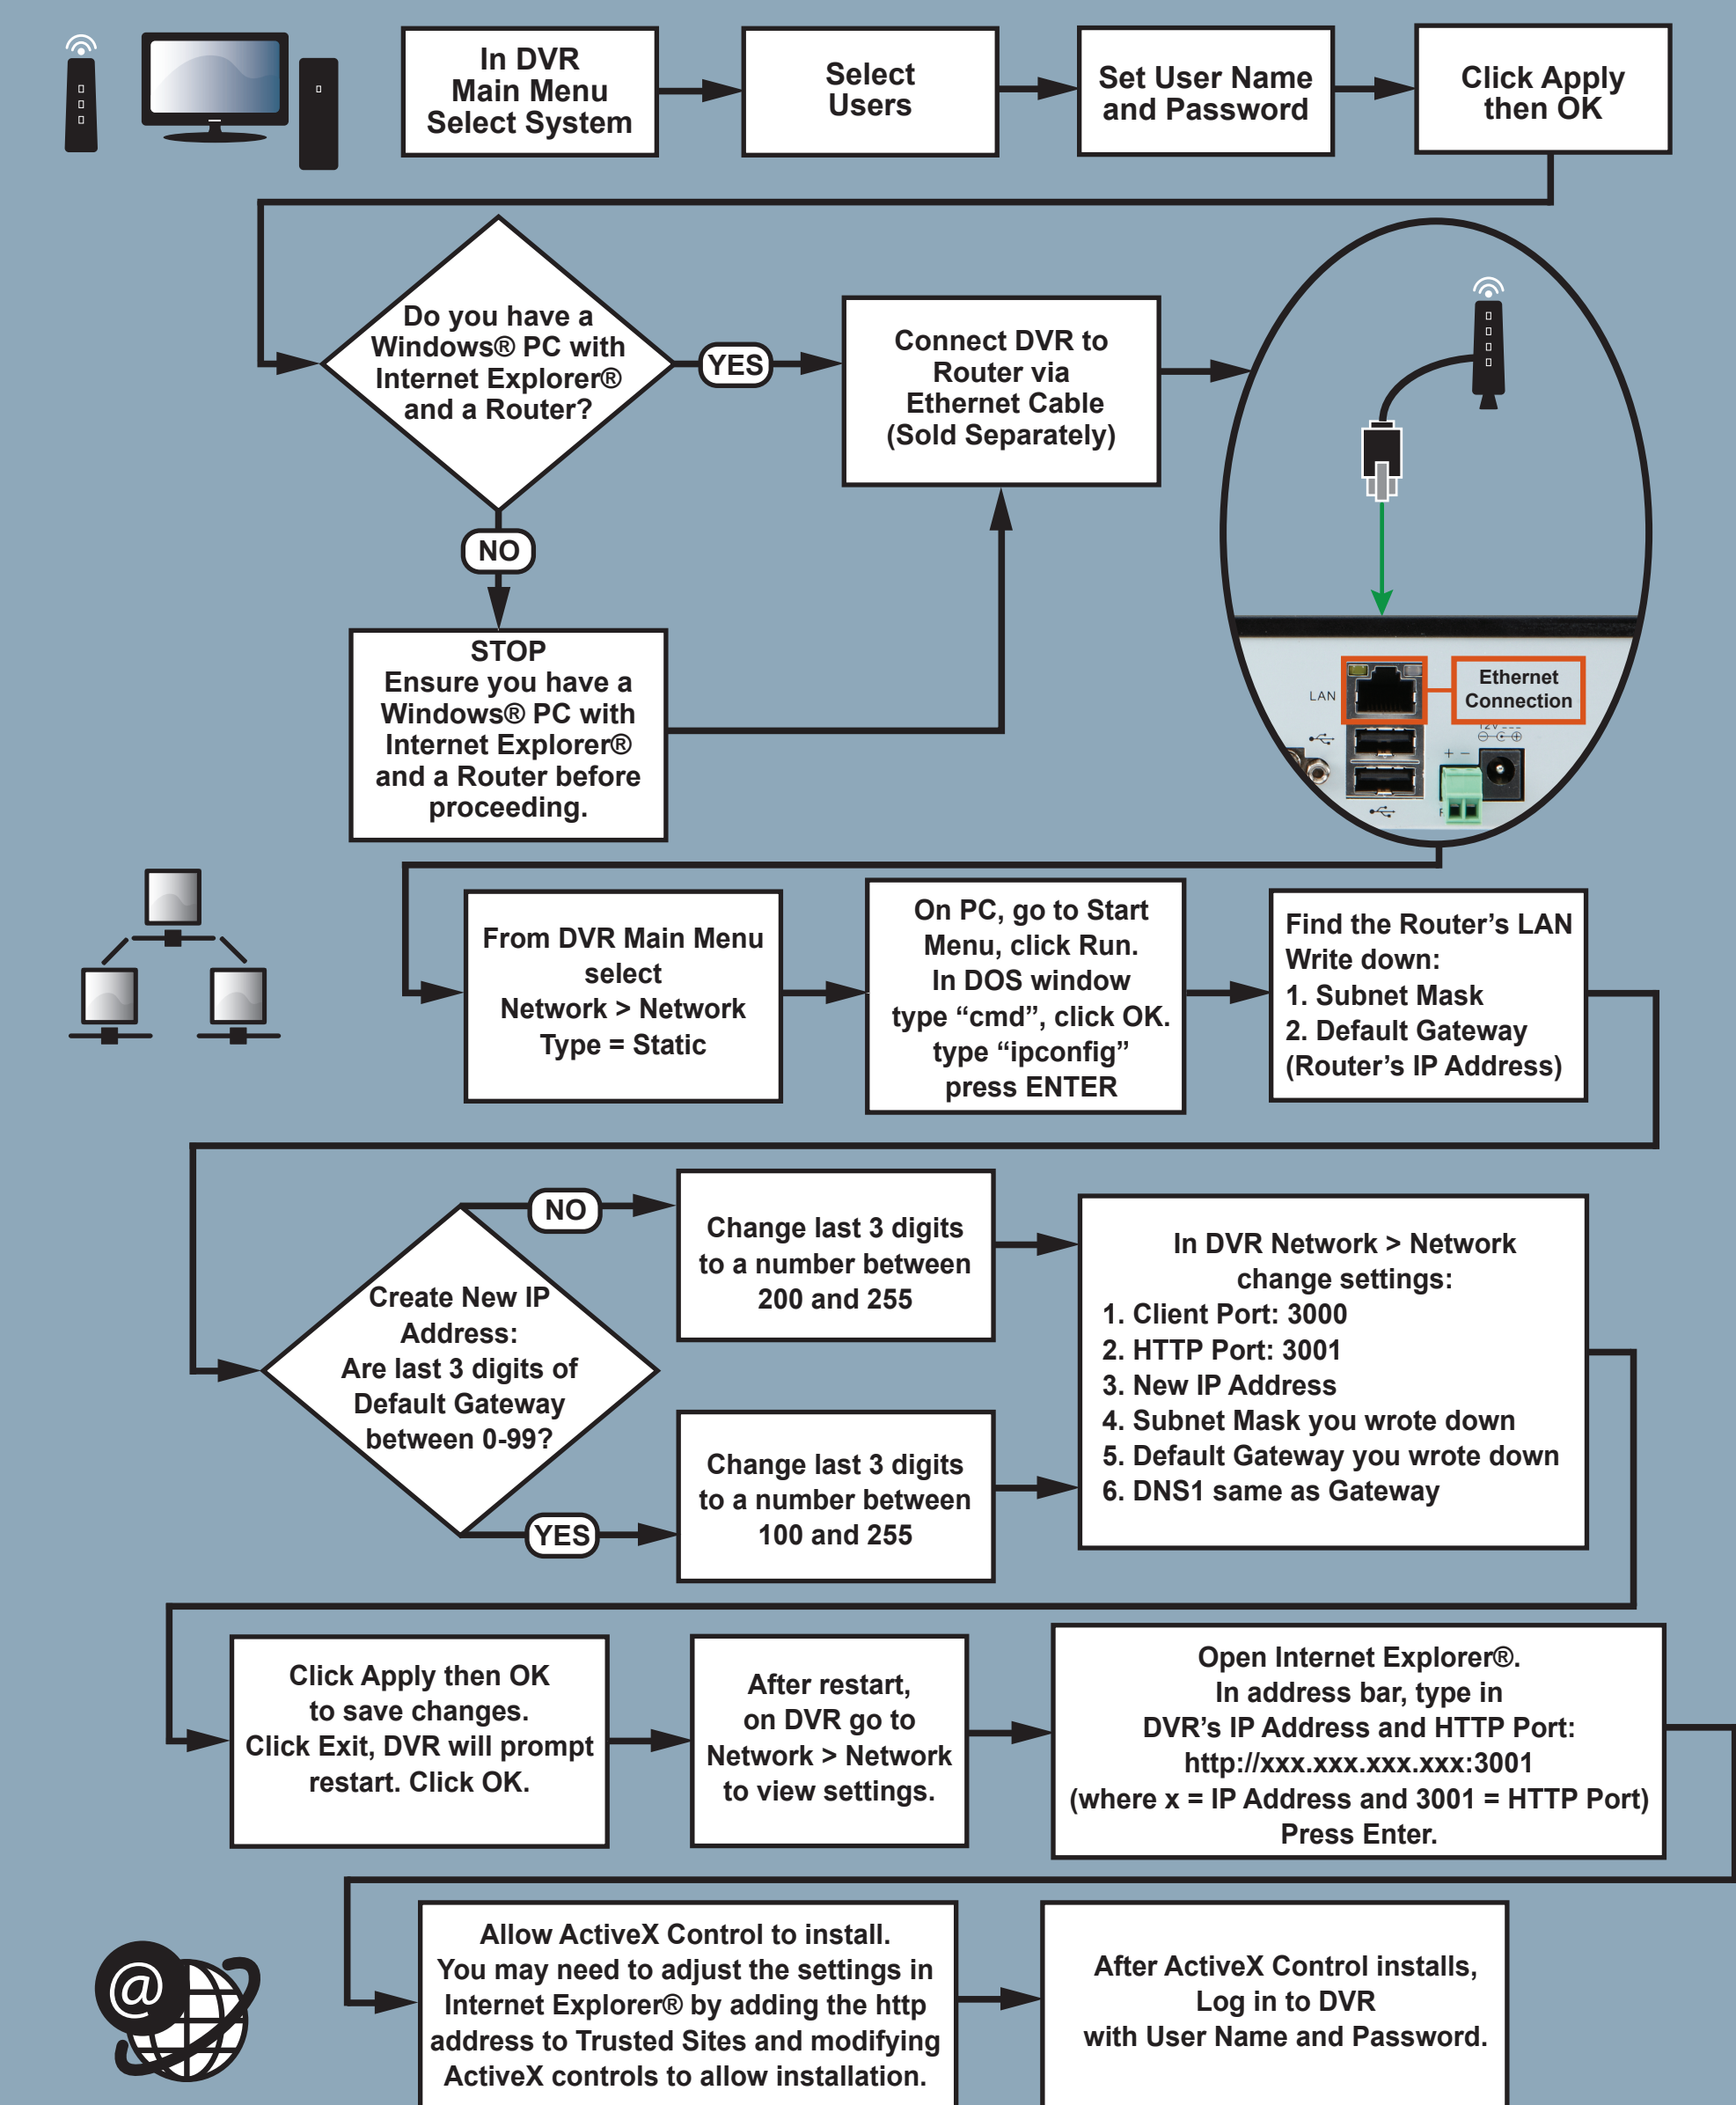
In DVR Main Menu Select System

Select Users

Set User Name and Password

Click Apply then OK

Do you have a Windows® PC with Internet Explorer® and a Router?

YES

Connect DVR to Router via Ethernet Cable (Sold Separately)

NO

STOP
Ensure you have a Windows® PC with Internet Explorer® and a Router before proceeding.

LAN

Ethernet Connection

From DVR Main Menu select Network > Network Type = Static

On PC, go to Start Menu, click Run. In DOS window type “cmd”, click OK. type “ipconfig” press ENTER

Find the Router’s LAN Write down:
1. Subnet Mask
2. Default Gateway (Router’s IP Address)

NO

Create New IP Address: Are last 3 digits of Default Gateway between 0-99?

YES

Change last 3 digits to a number between 200 and 255

Change last 3 digits to a number between 100 and 255

In DVR Network > Network change settings:
1. Client Port: 3000
2. HTTP Port: 3001
3. New IP Address
4. Subnet Mask you wrote down
5. Default Gateway you wrote down
6. DNS1 same as Gateway

Click Apply then OK to save changes. Click Exit, DVR will prompt restart. Click OK.

After restart, on DVR go to Network > Network to view settings.

Open Internet Explorer®. In address bar, type in DVR’s IP Address and HTTP Port: http://xxx.xxx.xxx.xxx:3001 (where x = IP Address and 3001 = HTTP Port) Press Enter.

Allow ActiveX Control to install. You may need to adjust the settings in Internet Explorer® by adding the http address to Trusted Sites and modifying ActiveX controls to allow installation.

After ActiveX Control installs, Log in to DVR with User Name and Password.